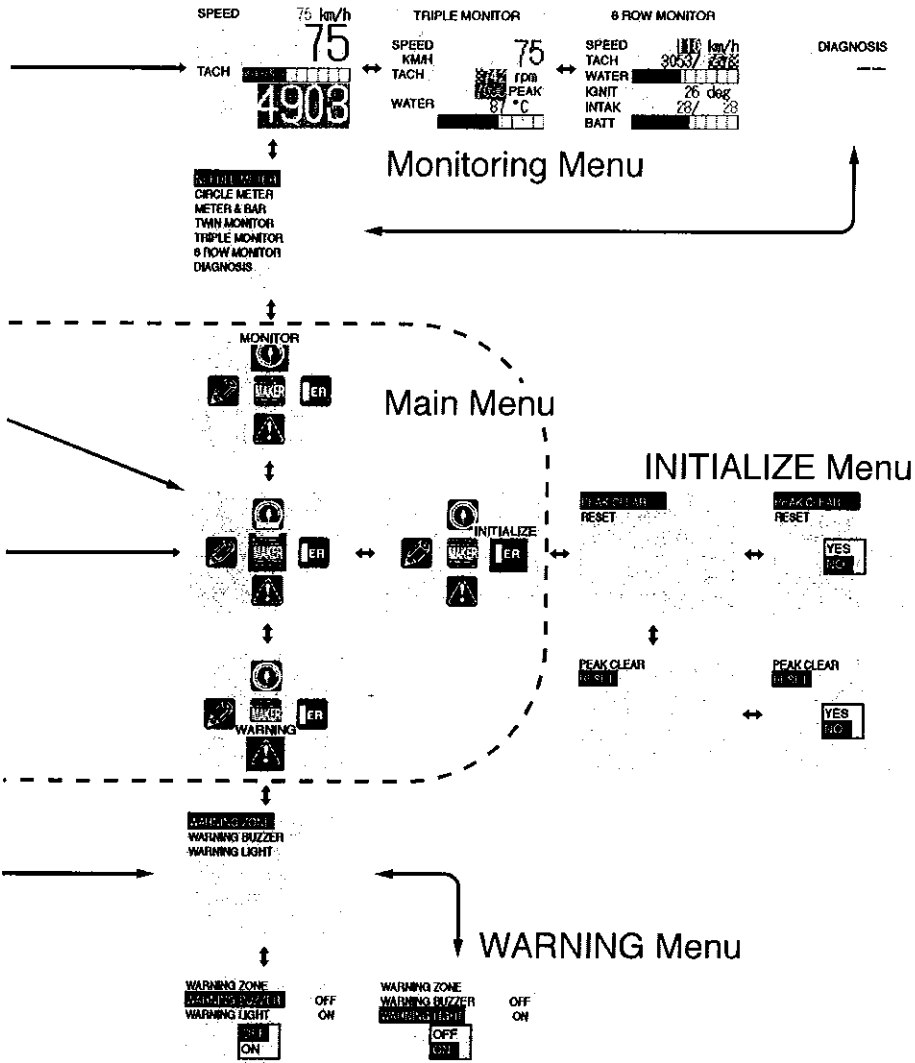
SPEED 75 km/h
75
TACH
4903

TRIPLE MONITOR
SPEED KM/H 75
TACH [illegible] rpm
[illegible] PEAK
WATER 87 °C

6 ROW MONITOR
SPEED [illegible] km/h
TACH 3053/ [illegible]
WATER
IGNIT 26 deg
INTAK 28/ 28
BATT

DIAGNOSIS
---

Monitoring Menu

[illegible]
CIRCLE METER
METER & BAR
TWIN MONITOR
TRIPLE MONITOR
6 ROW MONITOR
DIAGNOSIS

MONITOR
MAKER
ER

Main Menu

INITIALIZE Menu

MAKER
ER

INITIALIZE
MAKER
ER

PEAK CLEAR
RESET

PEAK CLEAR
RESET
YES
NO

PEAK CLEAR
RESET

PEAK CLEAR
RESET
YES
NO

MAKER
ER
WARNING

WARNING ZONE
WARNING BUZZER
WARNING LIGHT

WARNING Menu

WARNING ZONE
WARNING BUZZER OFF
WARNING LIGHT ON
OFF
ON

WARNING ZONE
WARNING BUZZER OFF
WARNING LIGHT ON
OFF
ON